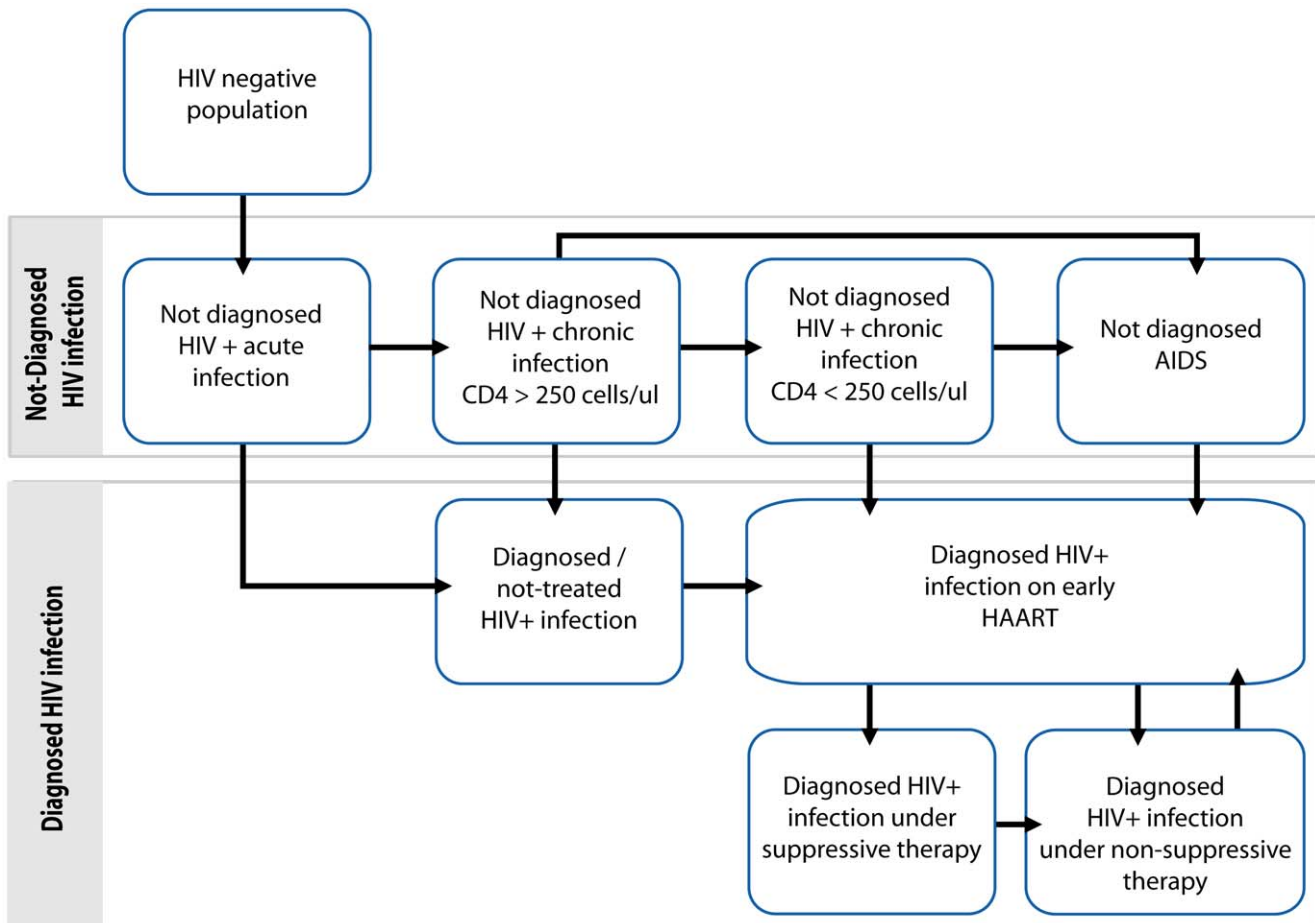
HIV negative population

Not-Diagnosed HIV infection

Not diagnosed HIV + acute infection

Not diagnosed HIV + chronic infection CD4 > 250 cells/ul

Not diagnosed HIV + chronic infection CD4 < 250 cells/ul

Not diagnosed AIDS

Diagnosed HIV infection

Diagnosed / not-treated HIV+ infection

Diagnosed HIV+ infection on early HAART

Diagnosed HIV+ infection under suppressive therapy

Diagnosed HIV+ infection under non-suppressive therapy